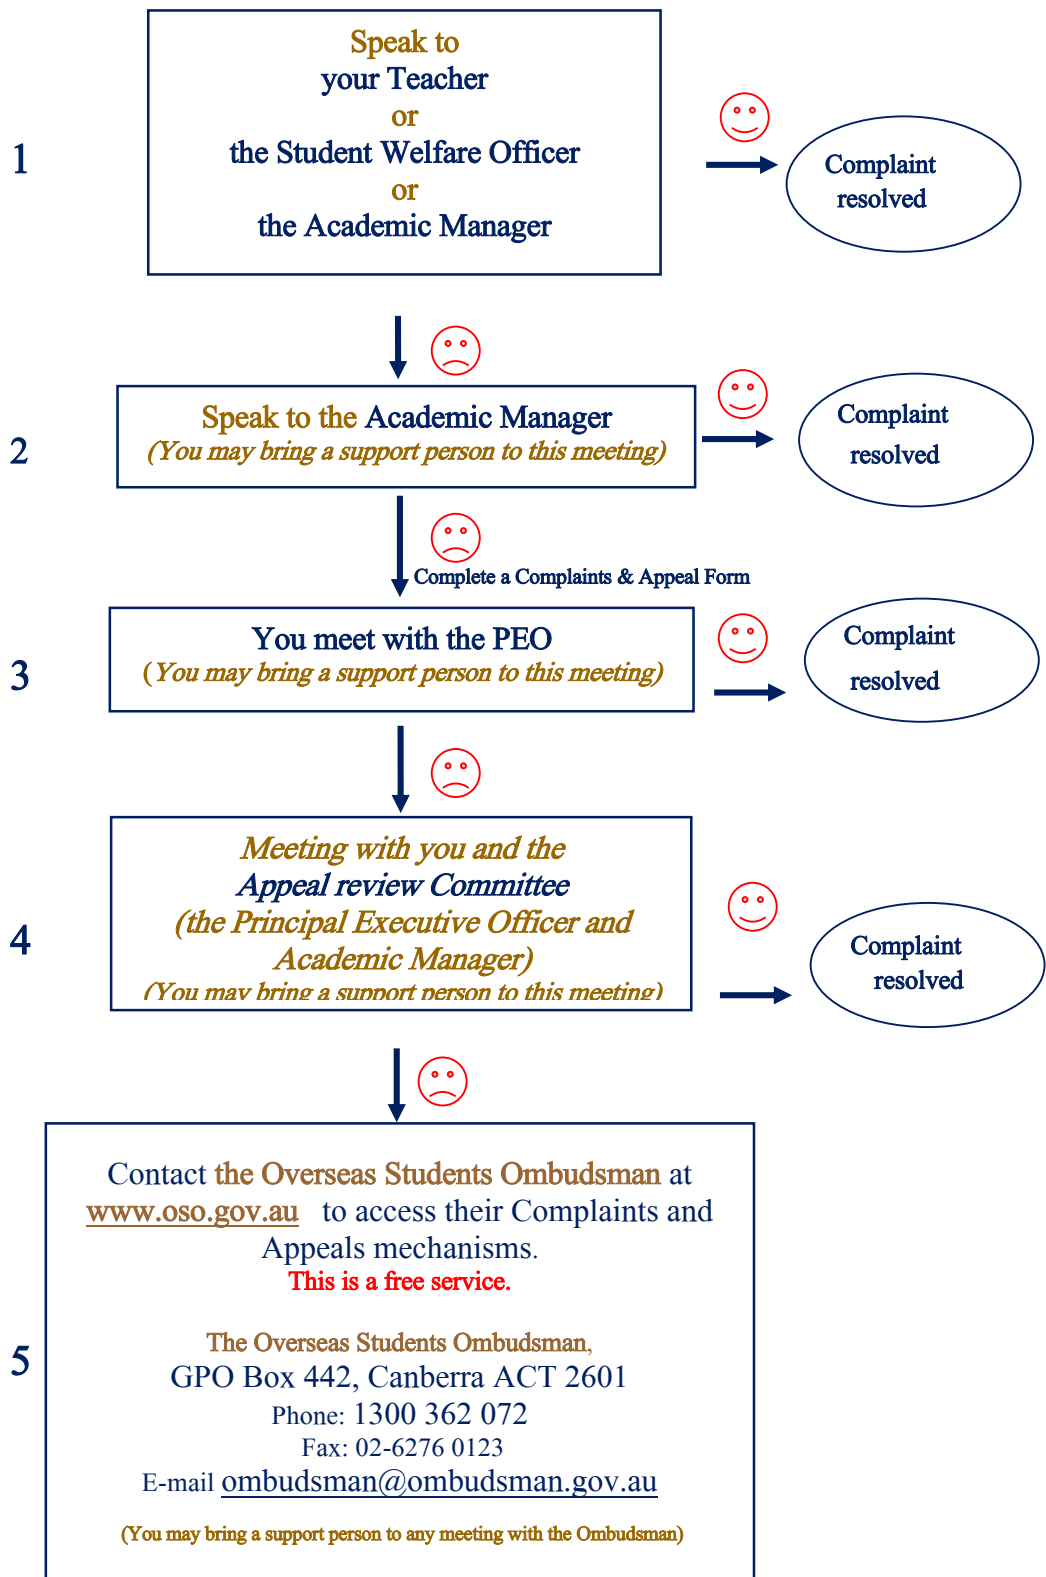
1

Speak to
your Teacher
or
the Student Welfare Officer
or
the Academic Manager

Complaint resolved

2

Speak to the Academic Manager
(You may bring a support person to this meeting)

Complaint resolved

Complete a Complaints & Appeal Form

3

You meet with the PEO
(You may bring a support person to this meeting)

Complaint resolved

4

Meeting with you and the
Appeal review Committee
(the Principal Executive Officer and
Academic Manager)
(You may bring a support person to this meeting)

Complaint resolved

5

Contact the Overseas Students Ombudsman at www.oso.gov.au to access their Complaints and Appeals mechanisms.
This is a free service.

The Overseas Students Ombudsman,
GPO Box 442, Canberra ACT 2601
Phone: 1300 362 072
Fax: 02-6276 0123
E-mail ombudsman@ombudsman.gov.au

(You may bring a support person to any meeting with the Ombudsman)